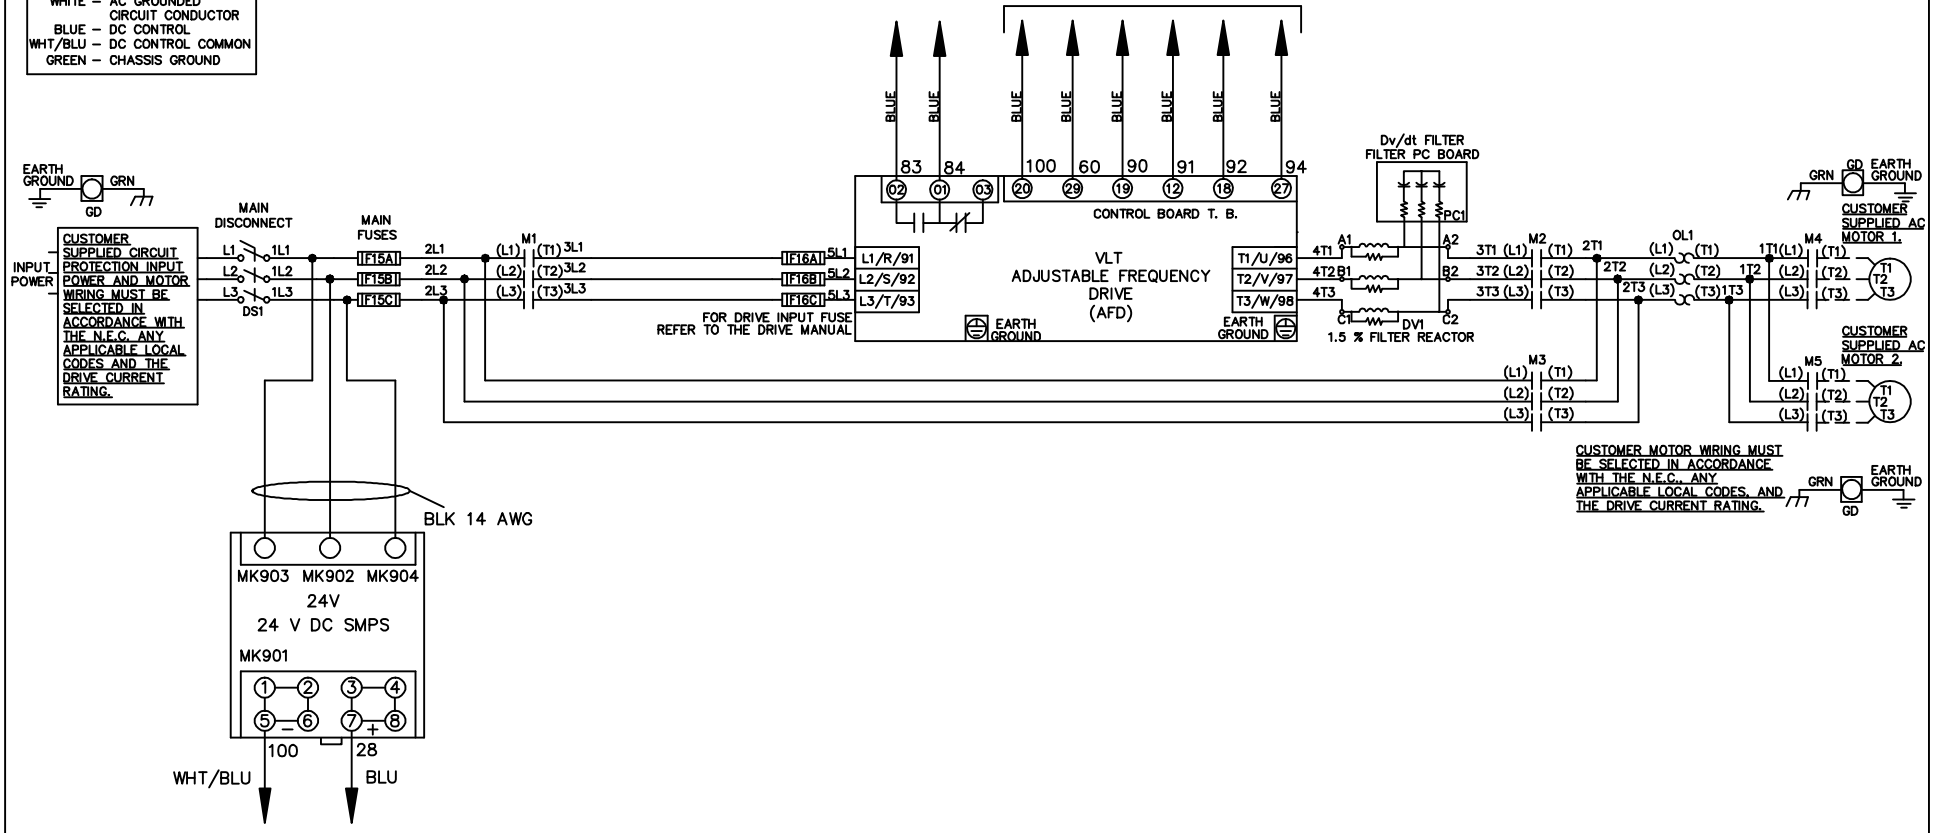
WHITE – AC GROUNDED CIRCUIT CONDUCTOR
BLUE – DC CONTROL
WHT/BLU – DC CONTROL COMMON
GREEN – CHASSIS GROUND

BLUE BLUE BLUE BLUE BLUE BLUE BLUE BLUE

EARTH GROUND GRN GD

MAIN DISCONNECT

MAIN FUSES

CUSTOMER SUPPLIED CIRCUIT PROTECTION INPUT POWER AND MOTOR WIRING MUST BE SELECTED IN ACCORDANCE WITH THE N.E.C. ANY APPLICABLE LOCAL CODES AND THE DRIVE CURRENT RATING.

INPUT POWER

L1 1L1 L2 1L2 L3 1L3 DS1

F15A F15B F15C

2L1 2L2 2L3

M1 (L1) (T1) 3L1 (L2) (T2) 3L2 (L3) (T3) 3L3

F16A 5L1 F16B 5L2 F16C 5L3

FOR DRIVE INPUT FUSE REFER TO THE DRIVE MANUAL

83 84 100 60 90 91 92 94

02 01 03 20 29 19 12 18 27

CONTROL BOARD T. B.

L1/R/91 L2/S/92 L3/T/93

VLT ADJUSTABLE FREQUENCY DRIVE (AFD)

EARTH GROUND

T1/U/96 T2/V/97 T3/W/98

EARTH GROUND

Dv/dt FILTER FILTER PC BOARD

PC1

4T1 A1 A2 4T2 B1 B2 4T3 C1 DV1 C2

1.5 % FILTER REACTOR

3T1 (L1) M2 (T1) 2T1 3T2 (L2) (T2) 2T2 3T3 (L3) (T3) 2T3

(L1) OL1 (T1) (L2) (T2) (L3) (T3) 1T1 1T2 1T3

M4 (L1) (T1) (L2) (T2) (L3) (T3)

GRN GD EARTH GROUND

CUSTOMER SUPPLIED AC MOTOR 1.

T1 T2 T3

M3 (L1) (T1) (L2) (T2) (L3) (T3)

CUSTOMER SUPPLIED AC MOTOR 2.

M5 (L1) (T1) (L2) (T2) (L3) (T3)

T1 T2 T3

CUSTOMER MOTOR WIRING MUST BE SELECTED IN ACCORDANCE WITH THE N.E.C., ANY APPLICABLE LOCAL CODES, AND THE DRIVE CURRENT RATING.

GRN GD EARTH GROUND

BLK 14 AWG

MK903 MK902 MK904
24V
24 V DC SMPS
MK901

1 2 3 4
5 – 6 7 + 8

100 28

WHT/BLU BLU